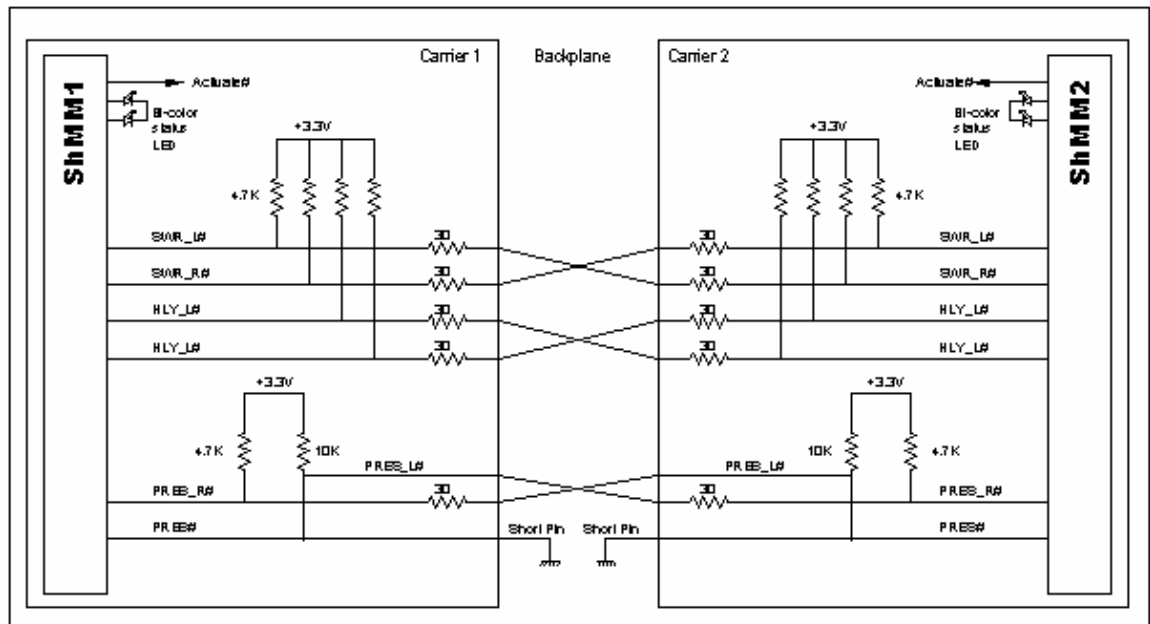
Carrier 1

Backplane

Carrier 2

ShMM1

Actuate#

Bi-color status LED

+3.3V

4.7K

SWR_L#

SWR_R#

HLY_L#

HLY_L#

30

30

30

30

+3.3V

4.7K

10K

PRES_L#

PRES_R#

PRES#

30

Short Pin

Short Pin

ShMM2

Actuate#

Bi-color status LED

+3.3V

4.7K

30

30

30

30

SWR_L#

SWR_R#

HLY_L#

HLY_L#

+3.3V

10K

4.7K

PRES_L#

30

PRES_R#

PRES#